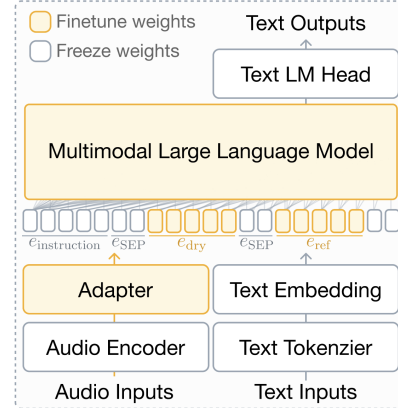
Finetune weights
Freeze weights

Text Outputs

Text LM Head

Multimodal Large Language Model

$e_{\text{instruction}}$ $e_{\text{SEP}}$ $e_{\text{dry}}$ $e_{\text{SEP}}$ $e_{\text{ref}}$

Adapter

Text Embedding

Audio Encoder

Text Tokenzier

Audio Inputs

Text Inputs